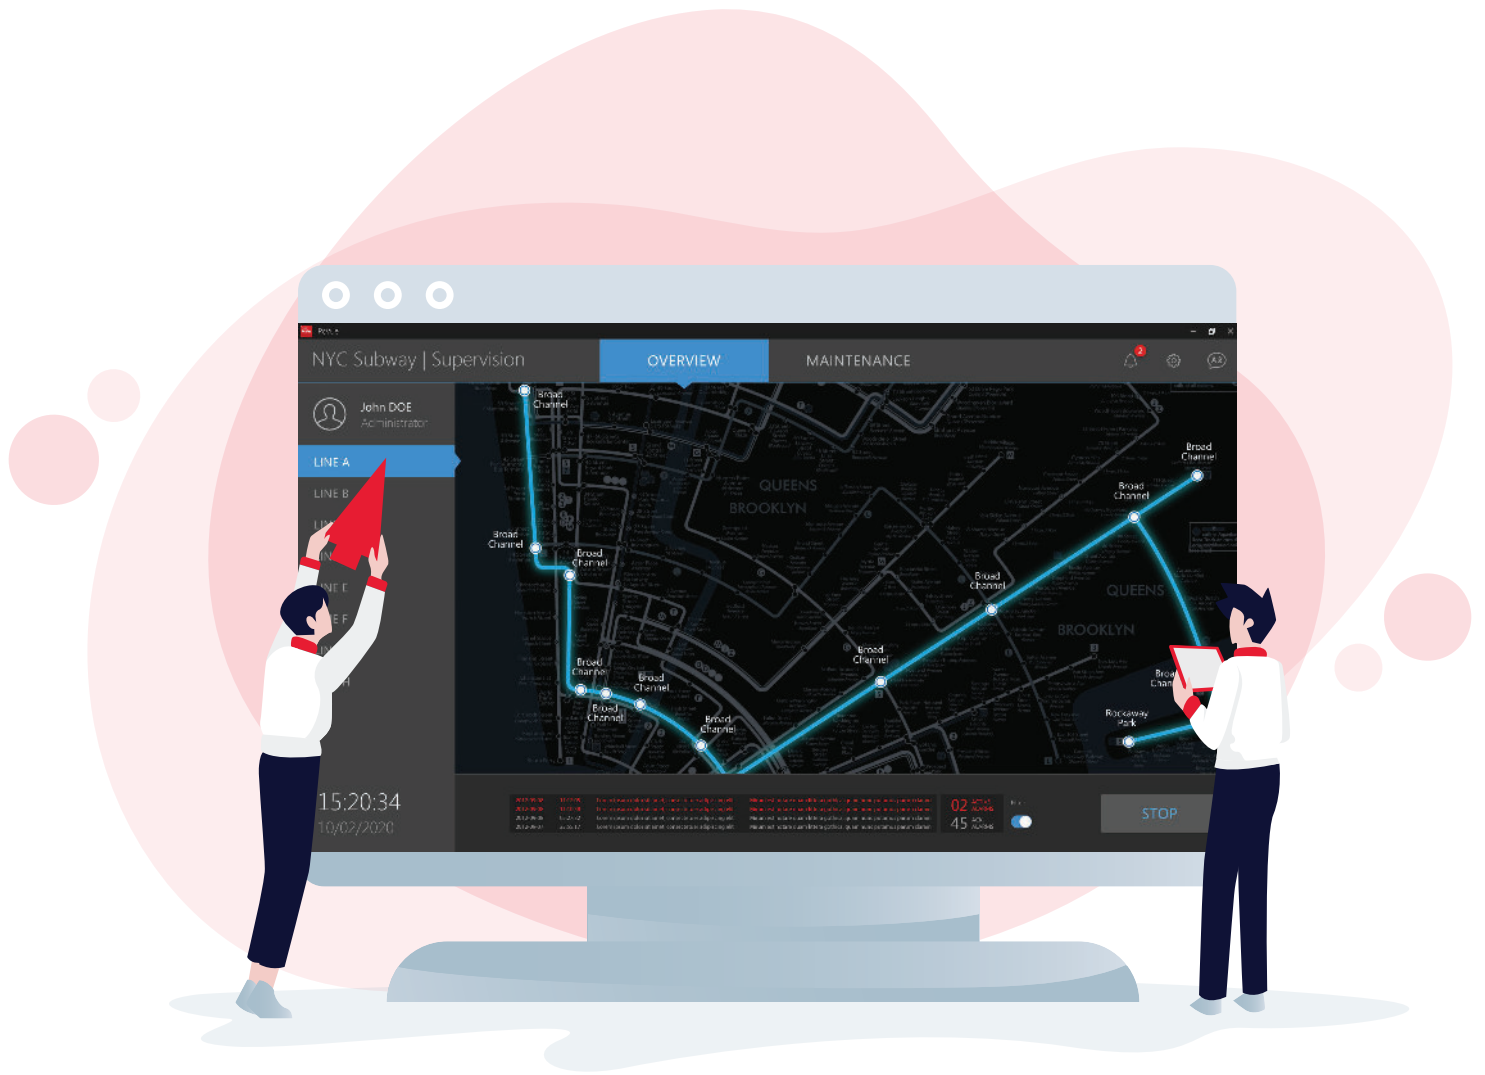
NYC Subway | Supervision

OVERVIEW

MAINTENANCE

2

John DOE
Administrator

LINE A
LINE B
LIN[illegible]
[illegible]NE E
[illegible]E F

Broad Channel
Broad Channel
Broad Channel
Broad Channel
Broad Channel
Broad Channel
Broad Channel
Broad Channel
Broad Channel
Broad Channel
Broad Channel
Broad Channel
Broa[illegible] Chan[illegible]
Rockaway Park

QUEENS
BROOKLYN
QUEENS
BROOKLYN

15:20:34
10/02/2020

02
45

STOP